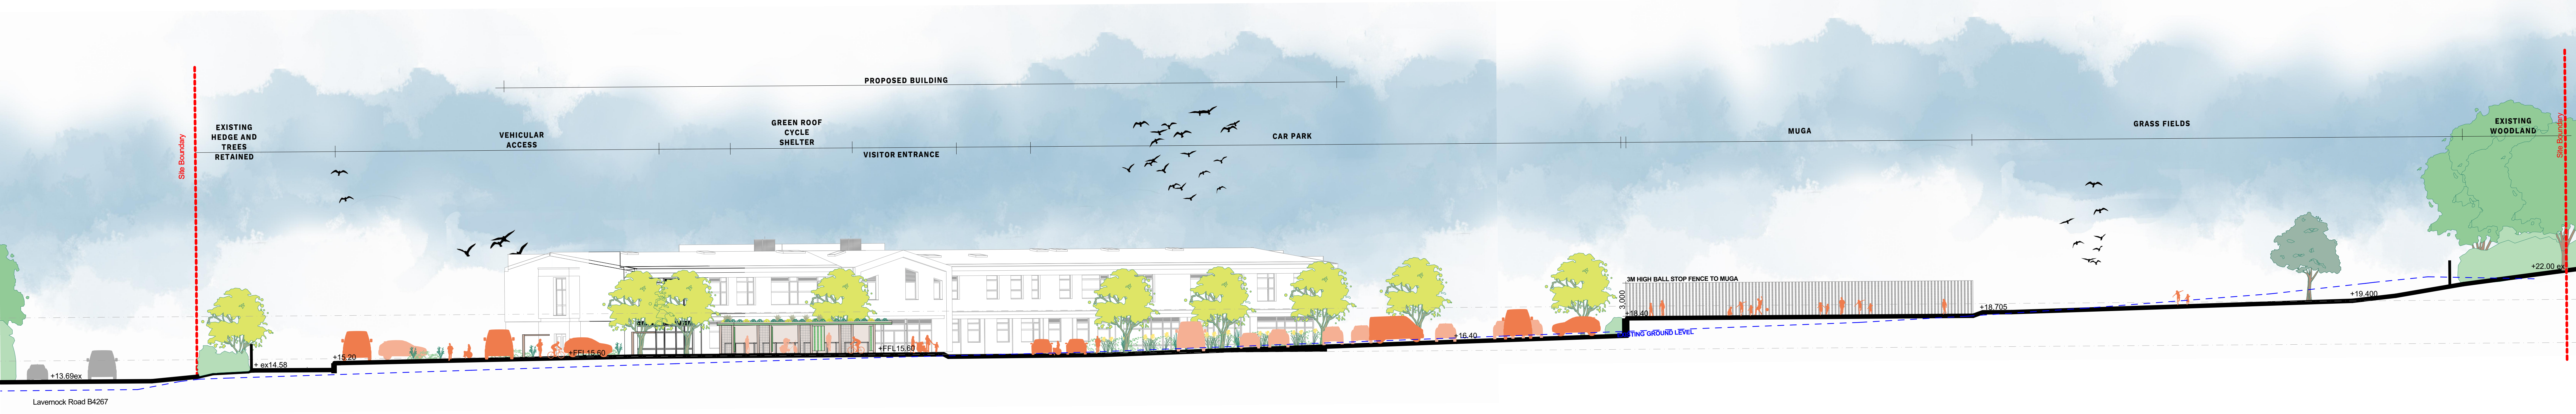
PROPOSED BUILDING

Site Boundary

EXISTING HEDGE AND TREES RETAINED

VEHICULAR ACCESS

GREEN ROOF CYCLE SHELTER

VISITOR ENTRANCE

CAR PARK

MUGA

GRASS FIELDS

EXISTING WOODLAND

Site Boundary

3M HIGH BALL STOP FENCE TO MUGA

3.000

+18.40

+18.705

+19.400

+22.00 ex

+16.40

EXISTING GROUND LEVEL

+FFL15.60

+FFL15.60

+15.20

+ ex14.58

+13.69ex

Lavernock Road B4267